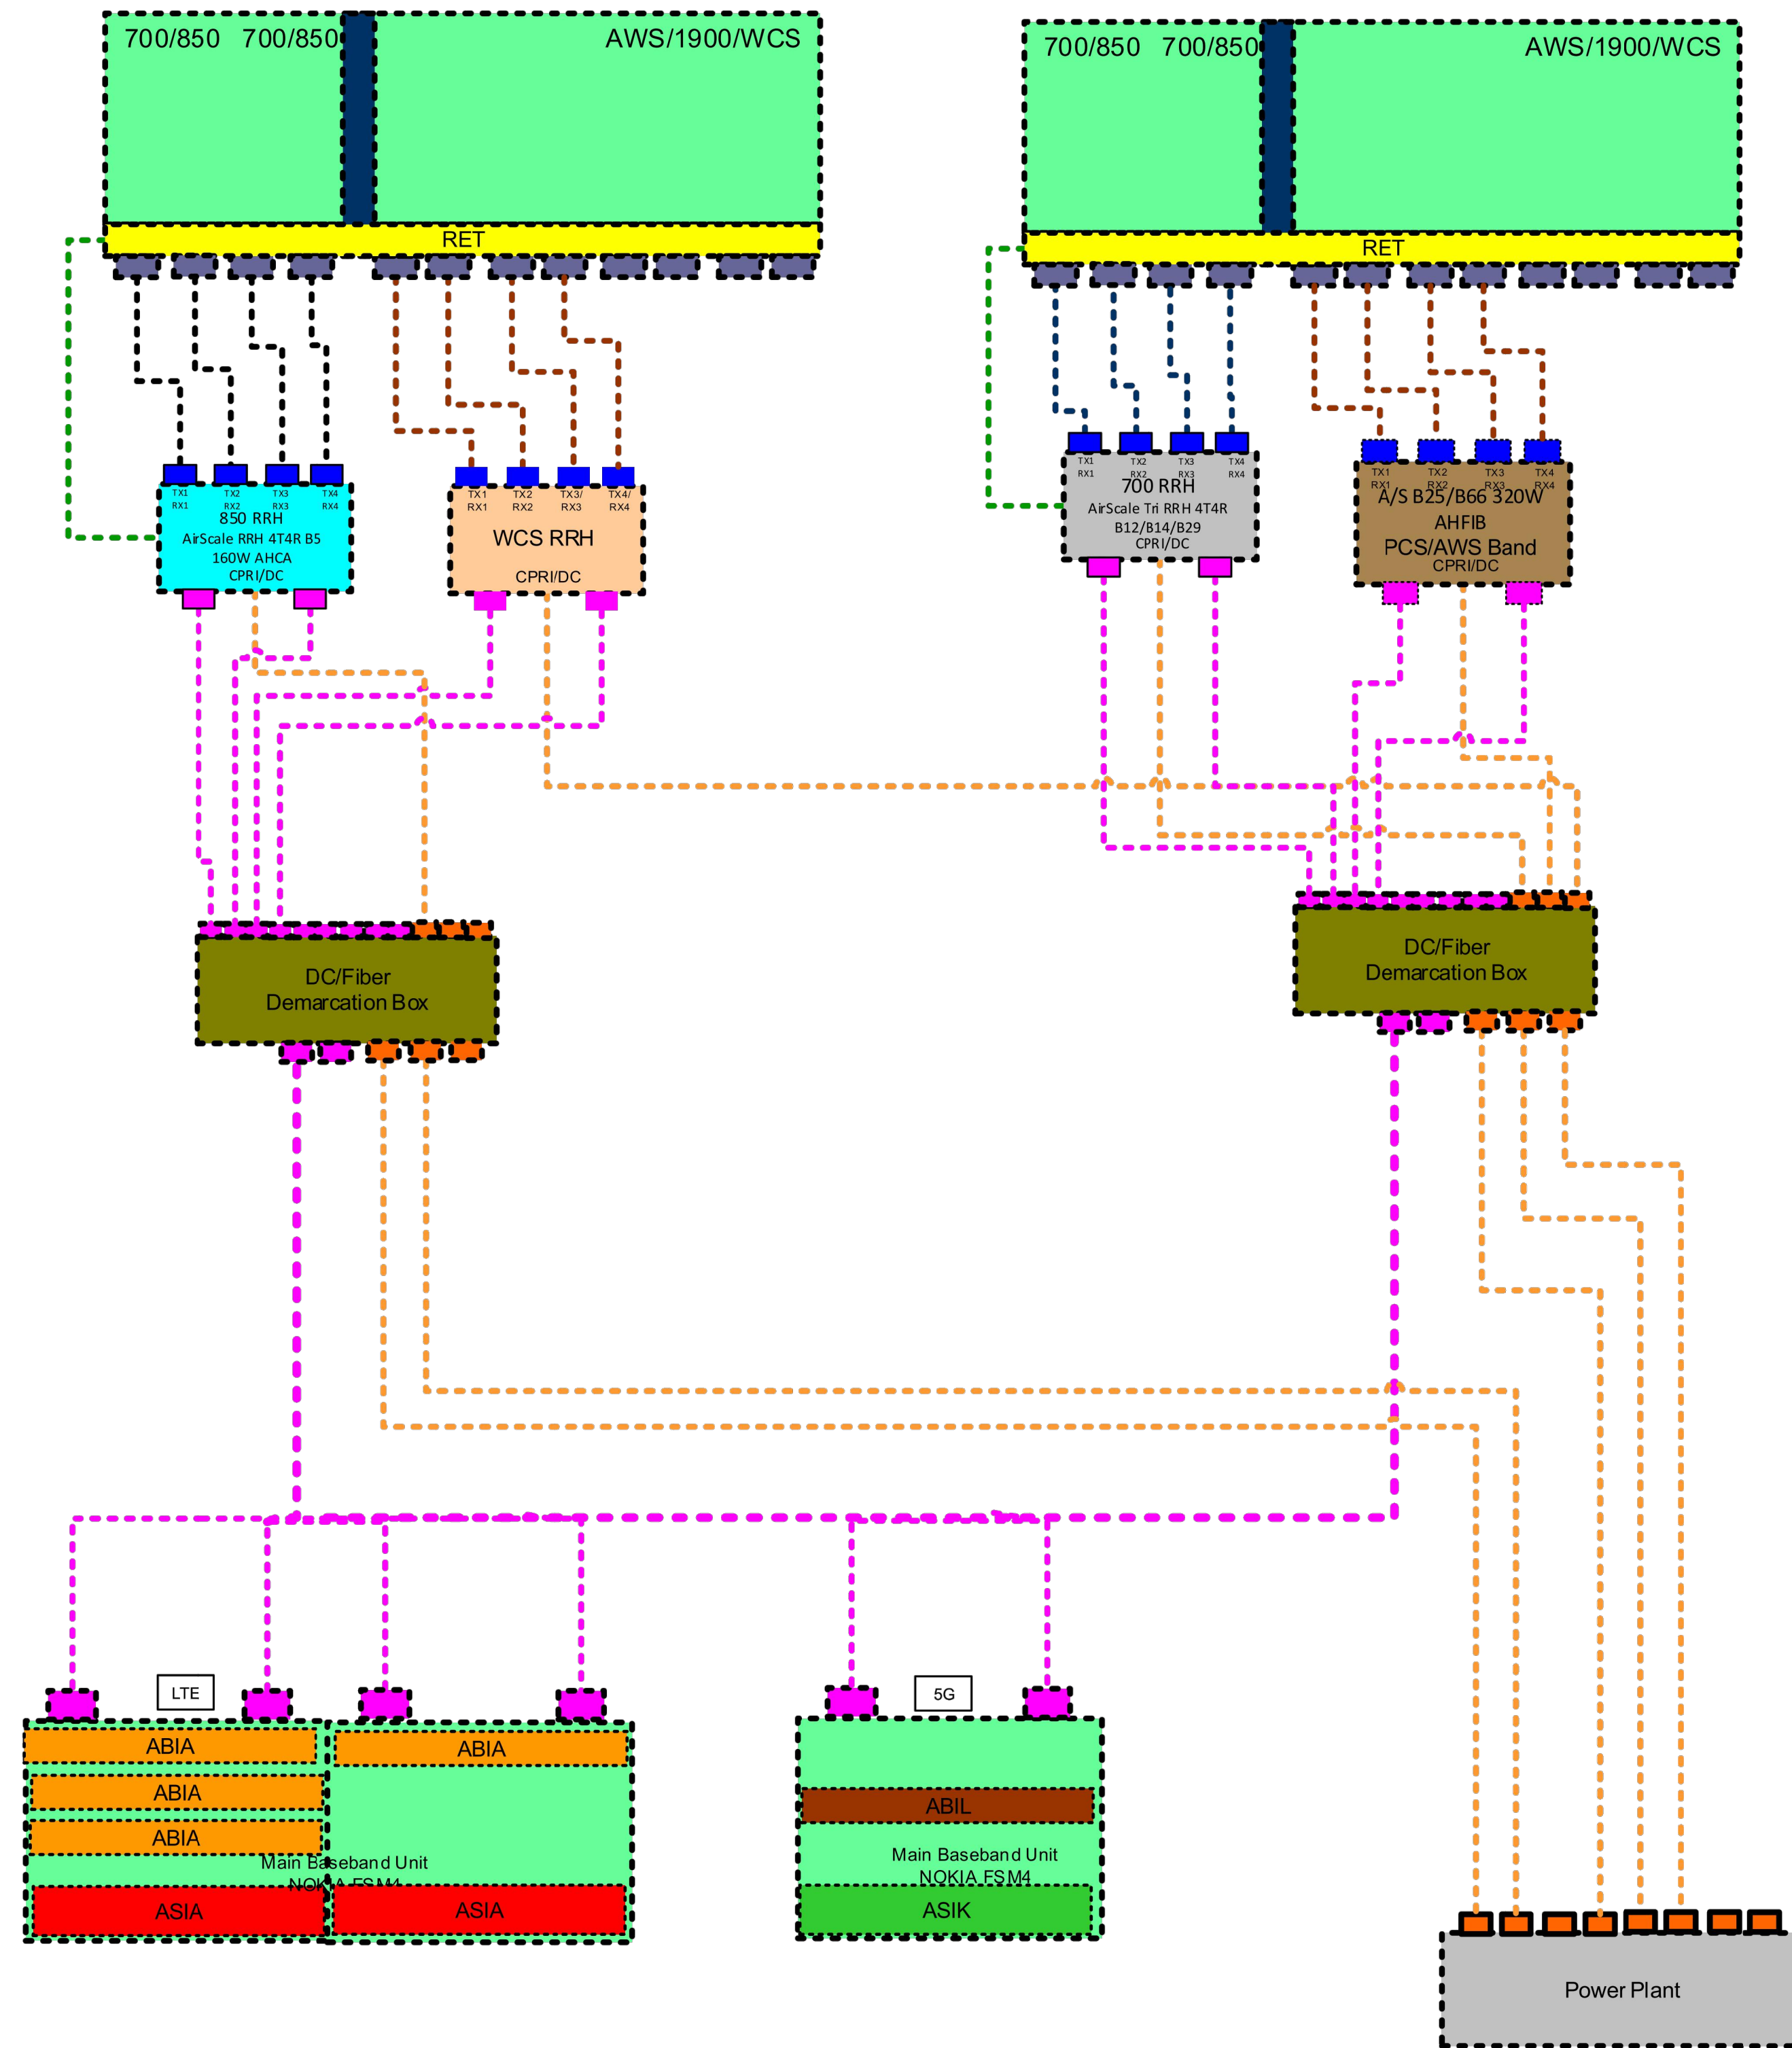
700/850 700/850 AWS/1900/WCS

RET

700/850 700/850 AWS/1900/WCS

RET

TX1 RX1 TX2 RX2 TX3 RX3 TX4 RX4
850 RRH
AirScale RRH 4T4R B5
160W AHCA
CPRI/DC

TX1 RX1 TX2 RX2 TX3/ RX3 TX4/ RX4
WCS RRH
CPRI/DC

TX1 RX1 TX2 RX2 TX3 RX3 TX4 RX4
700 RRH
AirScale Tri RRH 4T4R
B12/B14/B29
CPRI/DC

TX1 RX1 TX2 RX2 TX3 RX3 TX4 RX4
A/S B25/B66 320W
AHFIB
PCS/AWS Band
CPRI/DC

DC/Fiber
Demarcation Box

DC/Fiber
Demarcation Box

LTE

ABIA
ABIA
ABIA
ABIA
Main Baseband Unit
NOKIA FSM4
ASIA
ASIA

5G

ABIL
Main Baseband Unit
NOKIA FSM4
ASIK

Power Plant